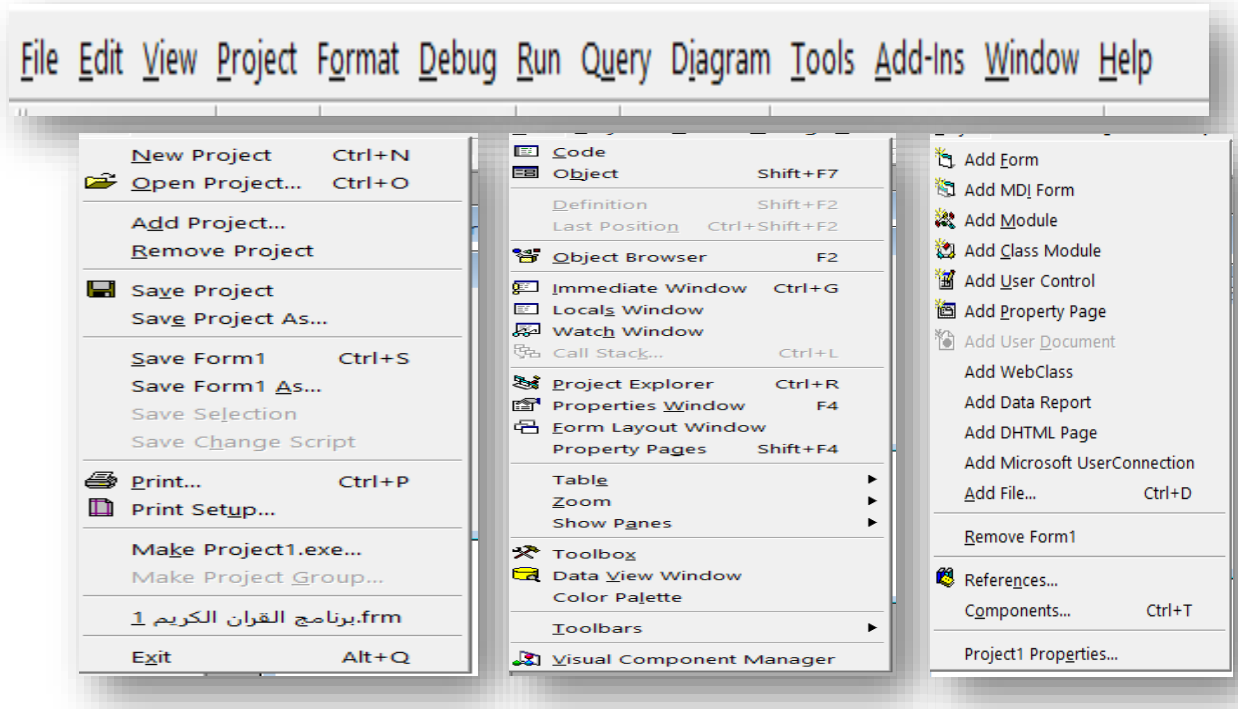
File Edit View Project Format Debug Run Query Diagram Tools Add-Ins Window Help

New Project Ctrl+N
Open Project... Ctrl+O
Add Project...
Remove Project
Save Project
Save Project As...
Save Form1 Ctrl+S
Save Form1 As...
Save Selection
Save Change Script
Print... Ctrl+P
Print Setup...
Make Project1.exe...
Make Project Group...
1 برنامج القران الكريم.frm
Exit Alt+Q

Code
Object Shift+F7
Definition Shift+F2
Last Position Ctrl+Shift+F2
Object Browser F2
Immediate Window Ctrl+G
Locals Window
Watch Window
Call Stack... Ctrl+L
Project Explorer Ctrl+R
Properties Window F4
Form Layout Window
Property Pages Shift+F4
Table
Zoom
Show Panes
Toolbox
Data View Window
Color Palette
Toolbars
Visual Component Manager

Add Form
Add MDI Form
Add Module
Add Class Module
Add User Control
Add Property Page
Add User Document
Add WebClass
Add Data Report
Add DHTML Page
Add Microsoft UserConnection
Add File... Ctrl+D
Remove Form1
References...
Components... Ctrl+T
Project1 Properties...